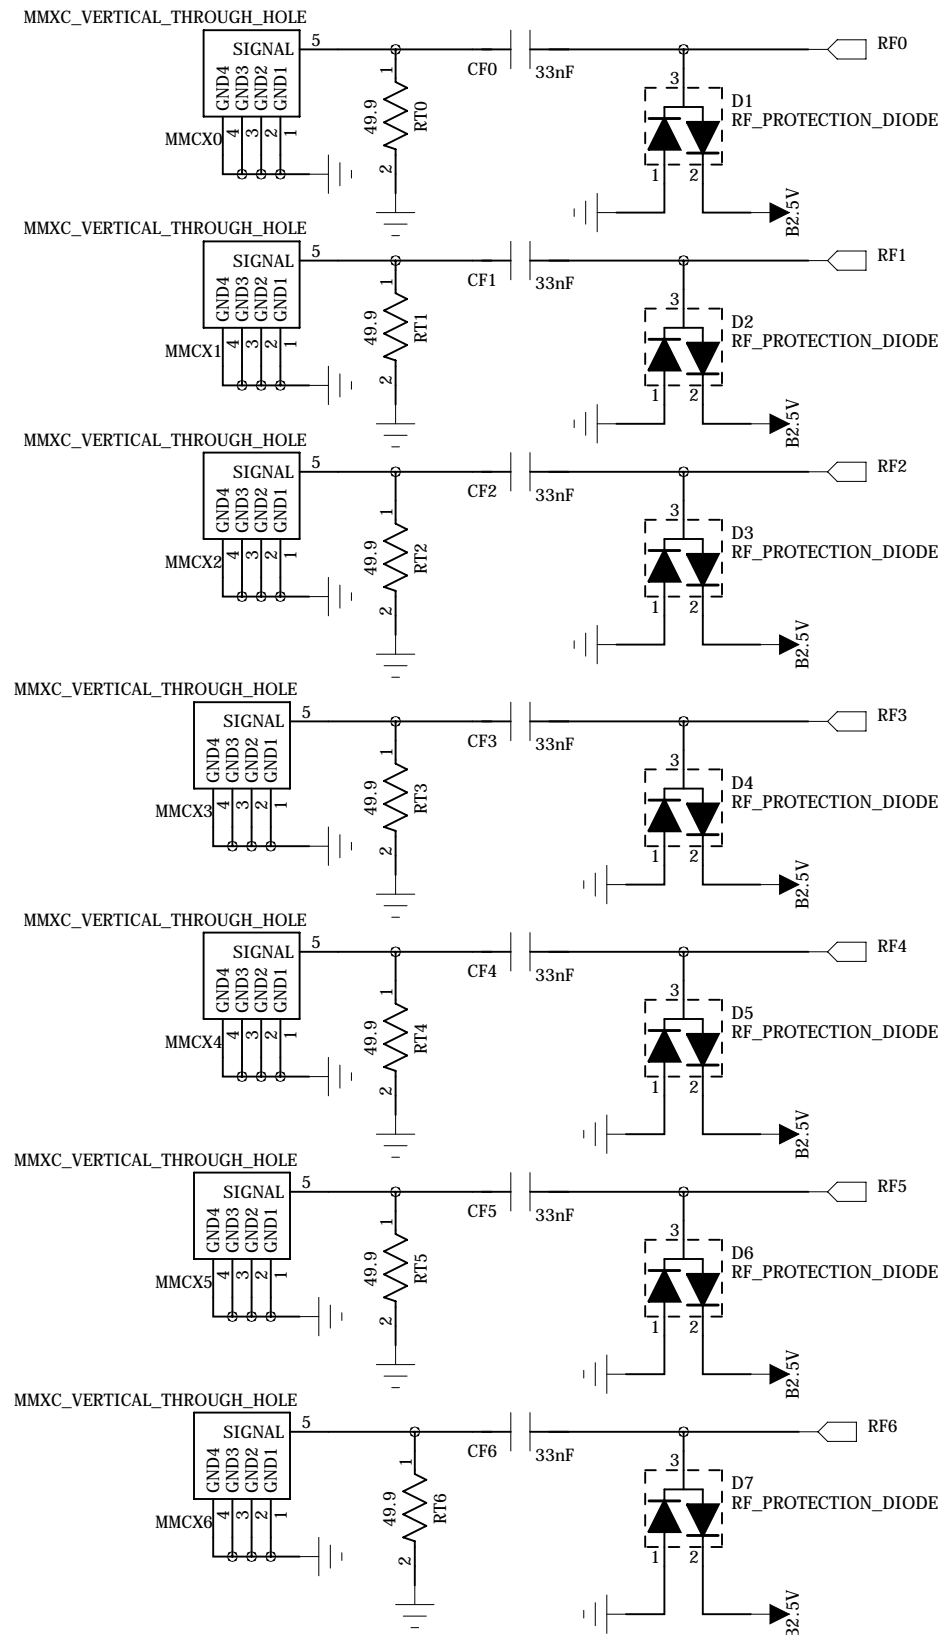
MMXC_VERTICAL_THROUGH_HOLE
SIGNAL
5
GND4 GND3 GND2 GND1
MMCX0
4 3 2 1
1
49.9
RT0
2
CF0
33nF
RF0
3
D1
RF_PROTECTION_DIODE
1 2
B2.5V

MMXC_VERTICAL_THROUGH_HOLE
SIGNAL
5
GND4 GND3 GND2 GND1
MMCX1
4 3 2 1
1
49.9
RT1
2
CF1
33nF
RF1
3
D2
RF_PROTECTION_DIODE
1 2
B2.5V

MMXC_VERTICAL_THROUGH_HOLE
SIGNAL
5
GND4 GND3 GND2 GND1
MMCX2
4 3 2 1
1
49.9
RT2
2
CF2
33nF
RF2
3
D3
RF_PROTECTION_DIODE
1 2
B2.5V

MMXC_VERTICAL_THROUGH_HOLE
SIGNAL
5
GND4 GND3 GND2 GND1
MMCX3
4 3 2 1
1
49.9
RT3
2
CF3
33nF
RF3
3
D4
RF_PROTECTION_DIODE
1 2
B2.5V

MMXC_VERTICAL_THROUGH_HOLE
SIGNAL
5
GND4 GND3 GND2 GND1
MMCX4
4 3 2 1
1
49.9
RT4
2
CF4
33nF
RF4
3
D5
RF_PROTECTION_DIODE
1 2
B2.5V

MMXC_VERTICAL_THROUGH_HOLE
SIGNAL
5
GND4 GND3 GND2 GND1
MMCX5
4 3 2 1
1
49.9
RT5
2
CF5
33nF
RF5
3
D6
RF_PROTECTION_DIODE
1 2
B2.5V

MMXC_VERTICAL_THROUGH_HOLE
SIGNAL
5
GND4 GND3 GND2 GND1
MMCX6
4 3 2 1
1
49.9
RT6
2
CF6
33nF
RF6
3
D7
RF_PROTECTION_DIODE
1 2
32.5V